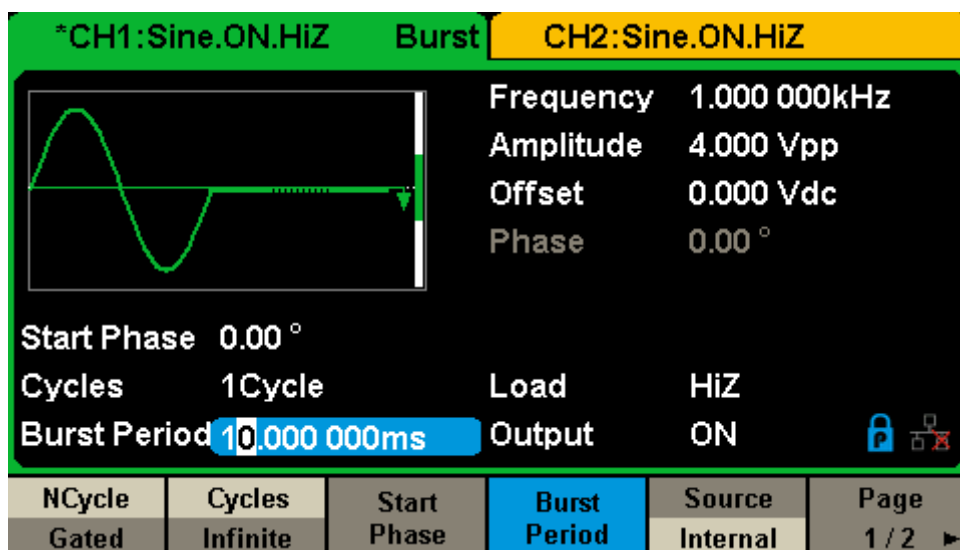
*CH1:Sine.ON.HiZ Burst CH2:Sine.ON.HiZ

Frequency 1.000 000kHz
Amplitude 4.000 Vpp
Offset 0.000 Vdc
Phase 0.00 °

Start Phase 0.00 °
Cycles 1Cycle
Load HiZ
Burst Period 10.000 000ms
Output ON

| NCycle Gated | Cycles Infinite | Start Phase | Burst Period | Source Internal | Page 1/2 |
|---|---|---|---|---|---|